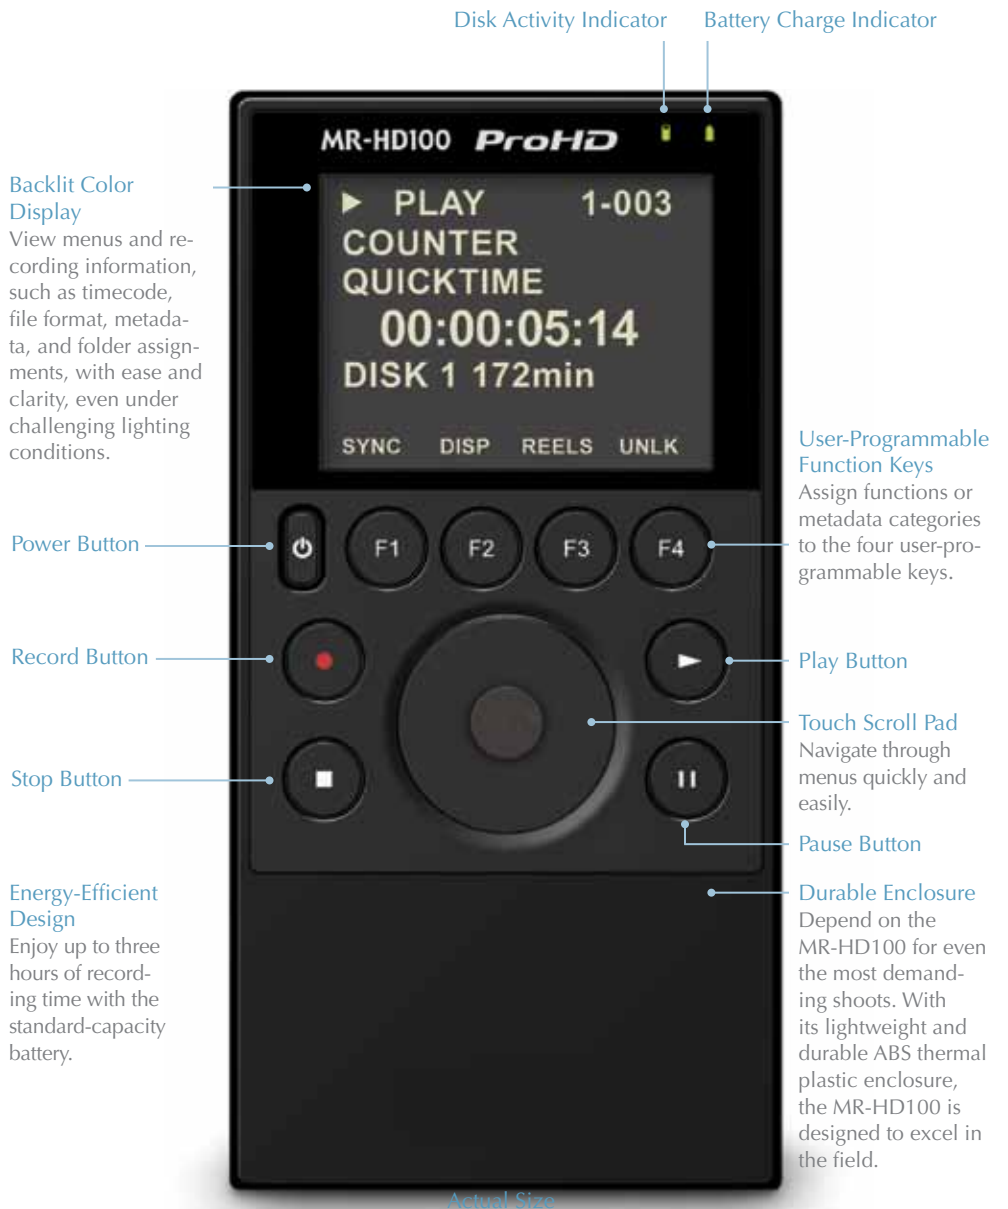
Disk Activity Indicator

Battery Charge Indicator

MR-HD100 ProHD

▶ PLAY 1-003
COUNTER
QUICKTIME
00:00:05:14
DISK 1 172min

SYNC DISP REELS UNLK

F1 F2 F3 F4

Backlit Color Display
View menus and recording information, such as timecode, file format, metadata, and folder assignments, with ease and clarity, even under challenging lighting conditions.

Power Button

Record Button

Stop Button

Energy-Efficient Design
Enjoy up to three hours of recording time with the standard-capacity battery.

User-Programmable Function Keys
Assign functions or metadata categories to the four user-programmable keys.

Play Button

Touch Scroll Pad
Navigate through menus quickly and easily.

Pause Button

Durable Enclosure
Depend on the MR-HD100 for even the most demanding shoots. With its lightweight and durable ABS thermal plastic enclosure, the MR-HD100 is designed to excel in the field.

Actual Size